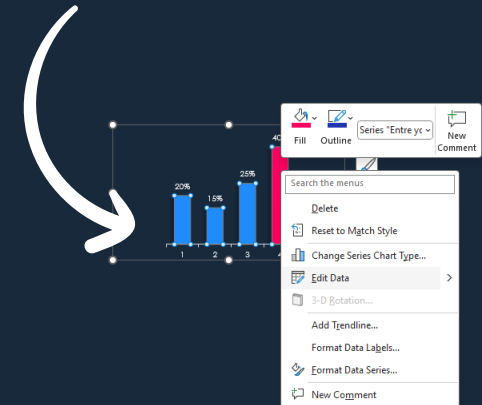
20%
15%
25%
40
1
2
3
4

Fill
Outline
Series "Entre yo
New Comment

Search the menus
Delete
Reset to Match Style
Change Series Chart Type...
Edit Data
3-D Rotation...
Add Trendline...
Format Data Labels...
Format Data Series...
New Comment